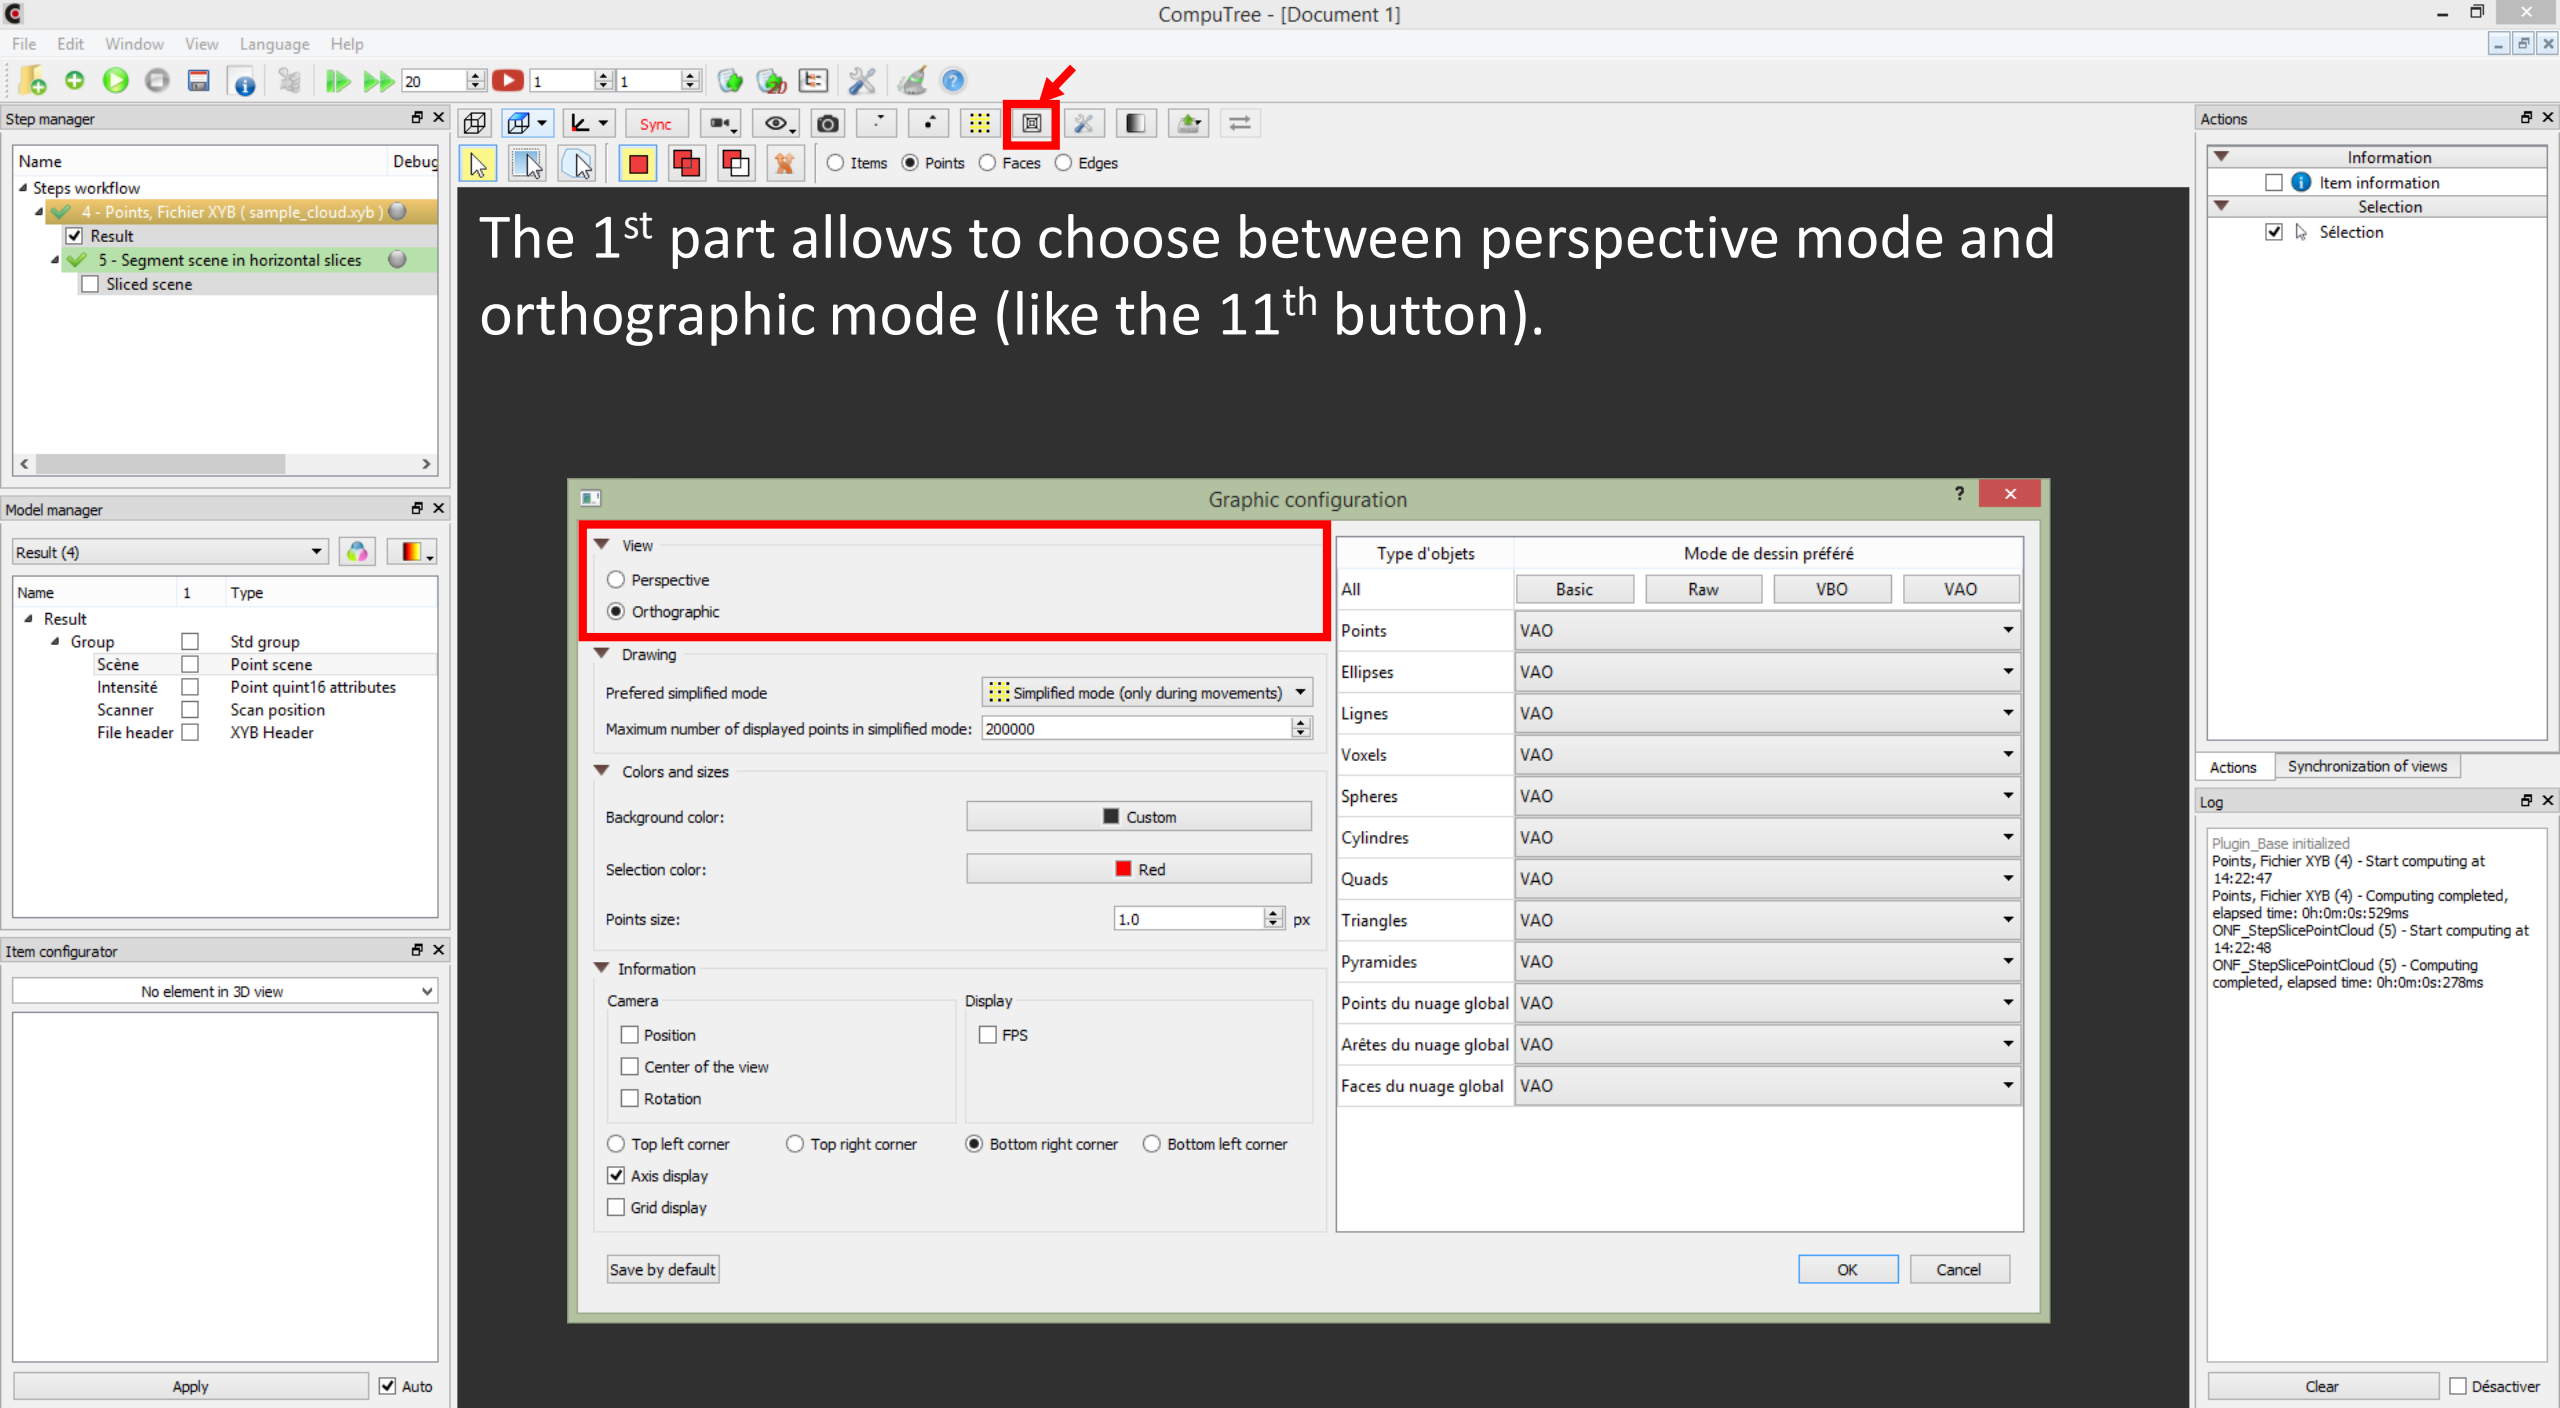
CompuTree - [Document 1]

File Edit Window View Language Help

20 1 1

Step manager

Name Debug

Steps workflow
4 - Points, Fichier XYB ( sample_cloud.xyb )
Result
5 - Segment scene in horizontal slices
Sliced scene

Model manager

Result (4)

| Name | 1 | Type |
|---|---|---|
| Result | | |
| Group | | Std group |
| Scène | | Point scene |
| Intensité | | Point quint16 attributes |
| Scanner | | Scan position |
| File header | | XYB Header |

Item configurator

No element in 3D view

Apply Auto

Sync Items Points Faces Edges

The 1$^{st}$ part allows to choose between perspective mode and orthographic mode (like the 11$^{th}$ button).

Graphic configuration

View
Perspective
Orthographic

Drawing
Prefered simplified mode Simplified mode (only during movements)
Maximum number of displayed points in simplified mode: 200000

Colors and sizes
Background color: Custom
Selection color: Red
Points size: 1.0 px

Information
Camera
Position
Center of the view
Rotation
Display
FPS
Top left corner Top right corner Bottom right corner Bottom left corner
Axis display
Grid display

| Type d'objets | Mode de dessin préféré |
|---|---|
| All | Basic Raw VBO VAO |
| Points | VAO |
| Ellipses | VAO |
| Lignes | VAO |
| Voxels | VAO |
| Spheres | VAO |
| Cylindres | VAO |
| Quads | VAO |
| Triangles | VAO |
| Pyramides | VAO |
| Points du nuage global | VAO |
| Arêtes du nuage global | VAO |
| Faces du nuage global | VAO |

Save by default OK Cancel

Actions
Information
Item information
Selection
Sélection

Actions Synchronization of views

Log
Plugin_Base initialized
Points, Fichier XYB (4) - Start computing at 14:22:47
Points, Fichier XYB (4) - Computing completed, elapsed time: 0h:0m:0s:529ms
ONF_StepSlicePointCloud (5) - Start computing at 14:22:48
ONF_StepSlicePointCloud (5) - Computing completed, elapsed time: 0h:0m:0s:278ms

Clear Désactiver